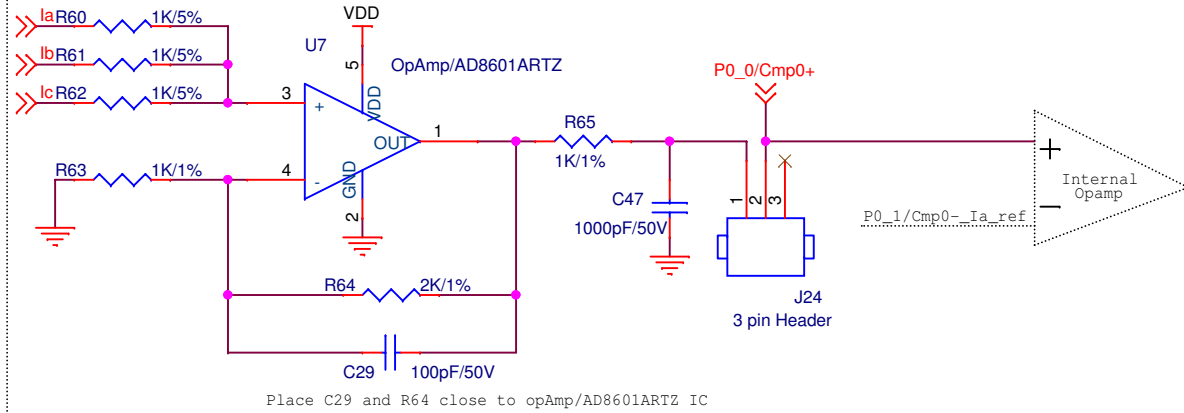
Ia R60 1K/5%

Ib R61 1K/5%

Ic R62 1K/5%

R63 1K/1%

VDD

U7

5

OpAmp/AD8601ARTZ

3

+

VDD

OUT

1

4

-

GND

2

R65

1K/1%

P0_0/Cmp0+

C47

1000pF/50V

1

2

3

J24

3 pin Header

+

Internal Opamp

−

P0_1/Cmp0-_Ia_ref

R64 2K/1%

C29 100pF/50V

Place C29 and R64 close to opAmp/AD8601ARTZ IC